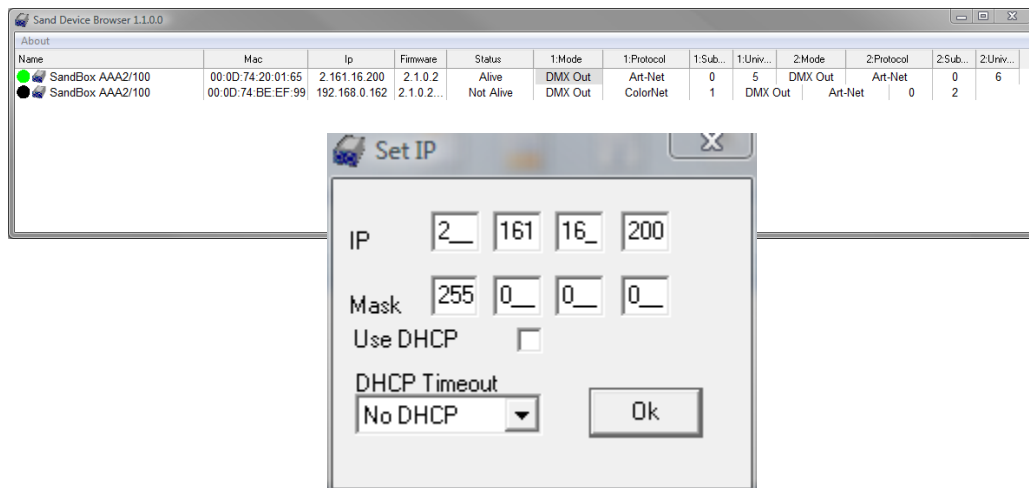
Sand Device Browser 1.1.0.0

About

| Name | Mac | Ip | Firmware | Status | 1:Mode | 1:Protocol | 1:Sub... | 1:Univ... | 2:Mode | 2:Protocol | 2:Sub... | 2:Univ... |
|---|---|---|---|---|---|---|---|---|---|---|---|---|
| SandBox AAA2/100 | 00:0D:74:20:01:65 | 2.161.16.200 | 2.1.0.2 | Alive | DMX Out | Art-Net | 0 | 5 | DMX Out | Art-Net | 0 | 6 |
| SandBox AAA2/100 | 00:0D:74:BE:EF:99 | 192.168.0.162 | 2.1.0.2... | Not Alive | DMX Out | ColorNet | 1 | DMX Out | Art-Net | 0 | 2 | |

Set IP

IP 2_ 161 16_ 200

Mask 255 0_ 0_ 0_

Use DHCP

DHCP Timeout

No DHCP

Ok